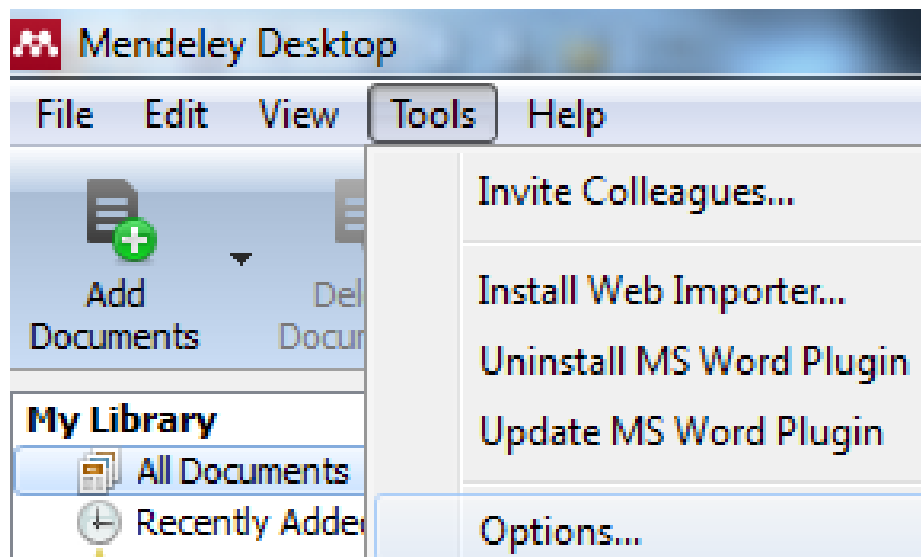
Mendeley Desktop

File Edit View Tools Help

Add Documents

Del Docu

My Library

All Documents

Recently Adde

Invite Colleagues...

Install Web Importer...

Uninstall MS Word Plugin

Update MS Word Plugin

Options...